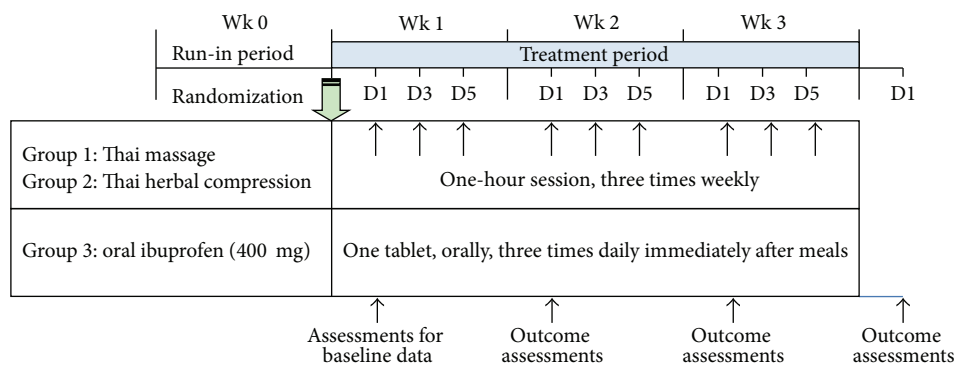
Wk 0

Wk 1

Wk 2

Wk 3

Run-in period

Treatment period

Randomization

D1 D3 D5

D1 D3 D5

D1 D3 D5

D1

Group 1: Thai massage
Group 2: Thai herbal compression

One-hour session, three times weekly

Group 3: oral ibuprofen (400 mg)

One tablet, orally, three times daily immediately after meals

Assessments for baseline data

Outcome assessments

Outcome assessments

Outcome assessments